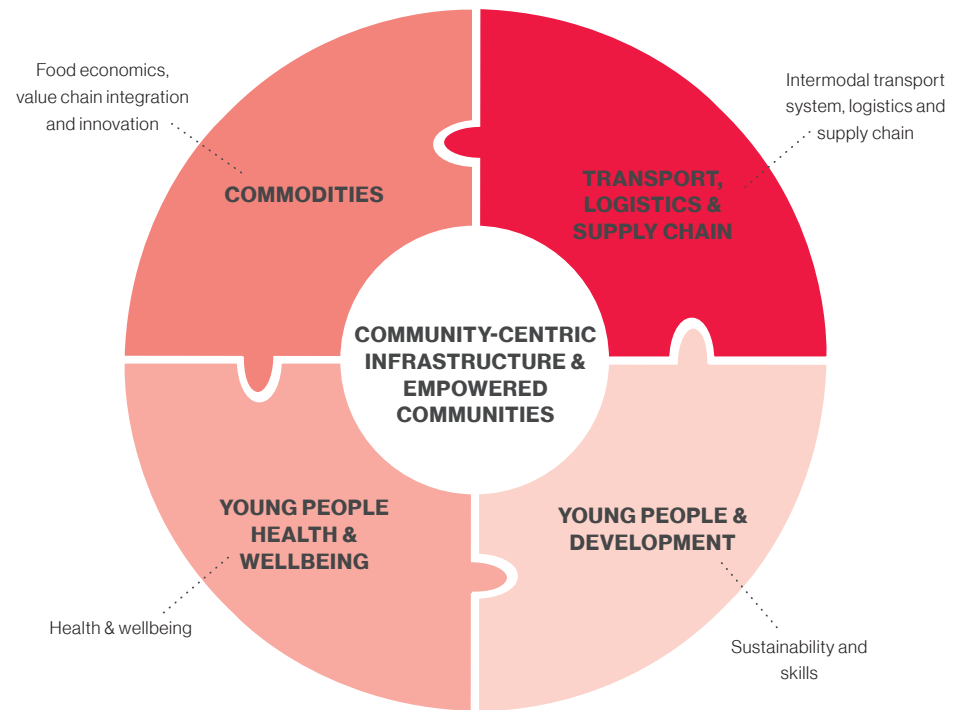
Food economics, value chain integration and innovation

COMMODITIES

Intermodal transport system, logistics and supply chain

TRANSPORT, LOGISTICS & SUPPLY CHAIN

COMMUNITY-CENTRIC INFRASTRUCTURE & EMPOWERED COMMUNITIES

YOUNG PEOPLE HEALTH & WELLBEING

Health & wellbeing

YOUNG PEOPLE & DEVELOPMENT

Sustainability and skills